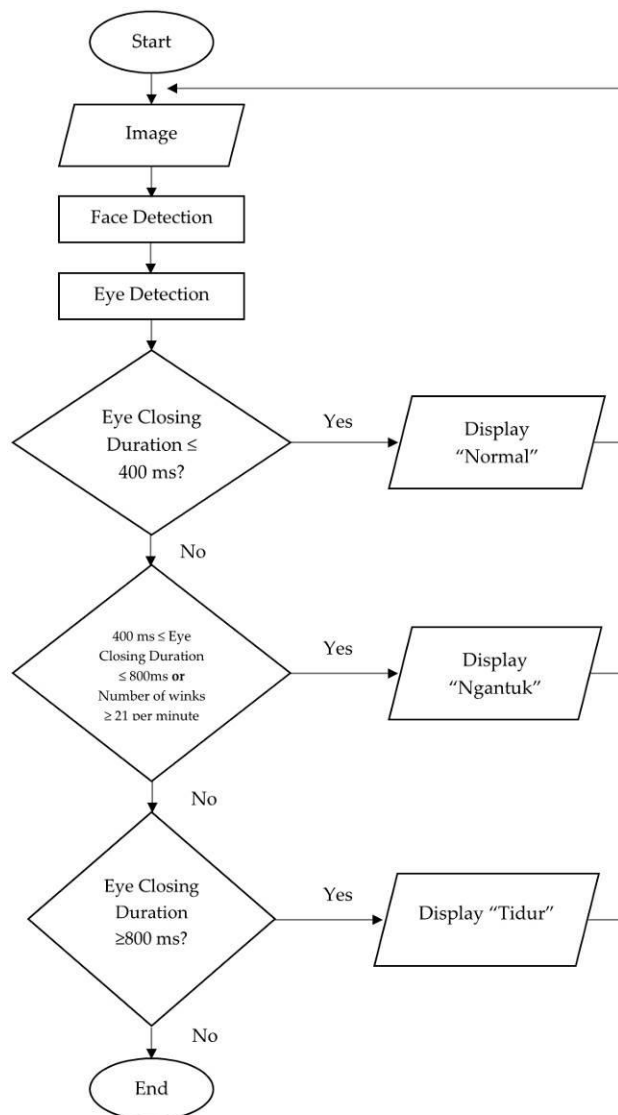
Start

Image

Face Detection

Eye Detection

Eye Closing Duration ≤ 400 ms?

Yes

Display "Normal"

No

400 ms ≤ Eye Closing Duration ≤ 800ms **or** Number of winks ≥ 21 per minute

Yes

Display "Ngantuk"

No

Eye Closing Duration ≥800 ms?

Yes

Display "Tidur"

No

End